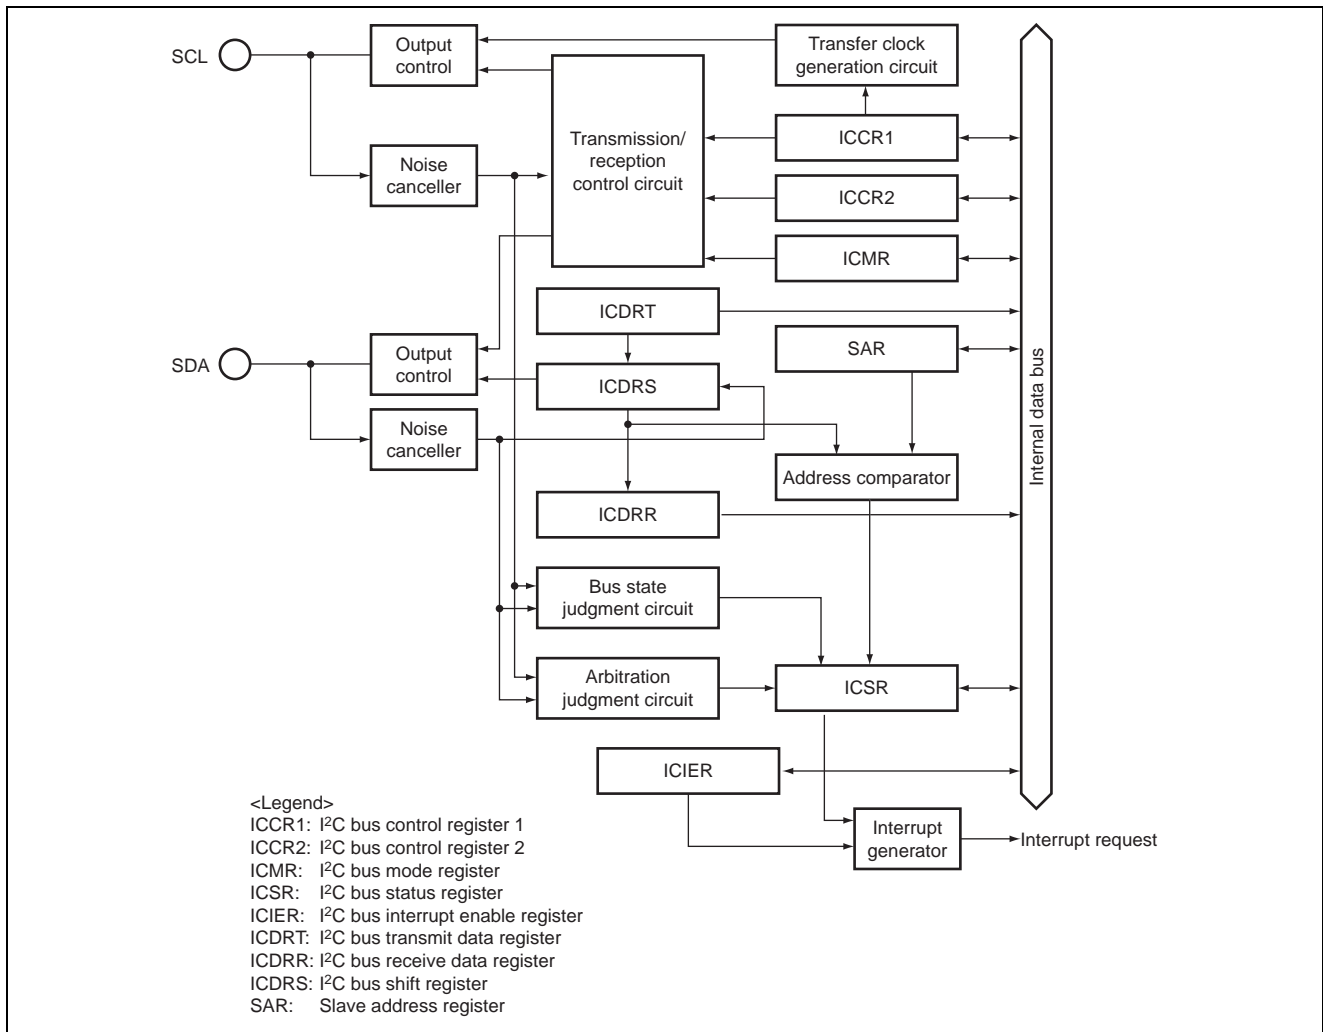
SCL
Output control
Transfer clock generation circuit
Noise canceller
Transmission/ reception control circuit
ICCR1
ICCR2
ICMR
ICDRT
SDA
Output control
SAR
ICDRS
Noise canceller
Address comparator
Internal data bus
ICDRR
Bus state judgment circuit
Arbitration judgment circuit
ICSR
ICIER
Interrupt generator
Interrupt request

<Legend>
ICCR1: I$^2$C bus control register 1
ICCR2: I$^2$C bus control register 2
ICMR: I$^2$C bus mode register
ICSR: I$^2$C bus status register
ICIER: I$^2$C bus interrupt enable register
ICDRT: I$^2$C bus transmit data register
ICDRR: I$^2$C bus receive data register
ICDRS: I$^2$C bus shift register
SAR: Slave address register